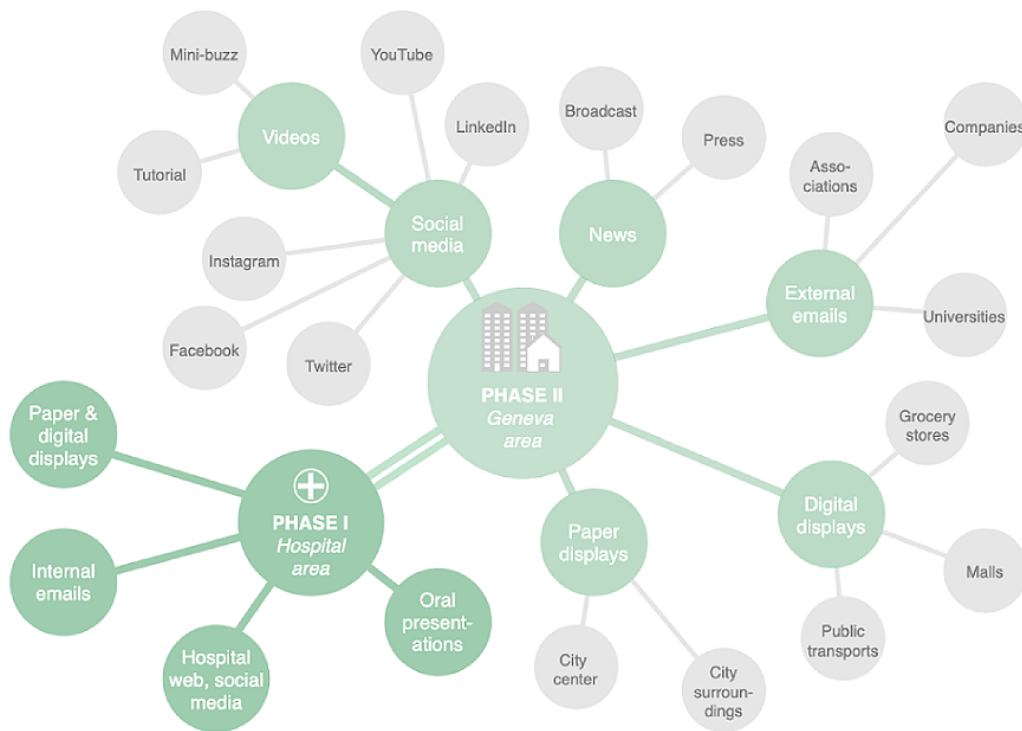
Mini-buzz

YouTube

Videos

LinkedIn

Broadcast

Press

Companies

Tutorial

Asso-ciations

Social media

News

Instagram

External emails

Universities

Facebook

Twitter

PHASE II
*Geneva area*

Paper & digital displays

Grocery stores

PHASE I
*Hospital area*

Digital displays

Paper displays

Internal emails

Malls

Oral present-ations

Public transports

Hospital web, social media

City center

City surroun-dings